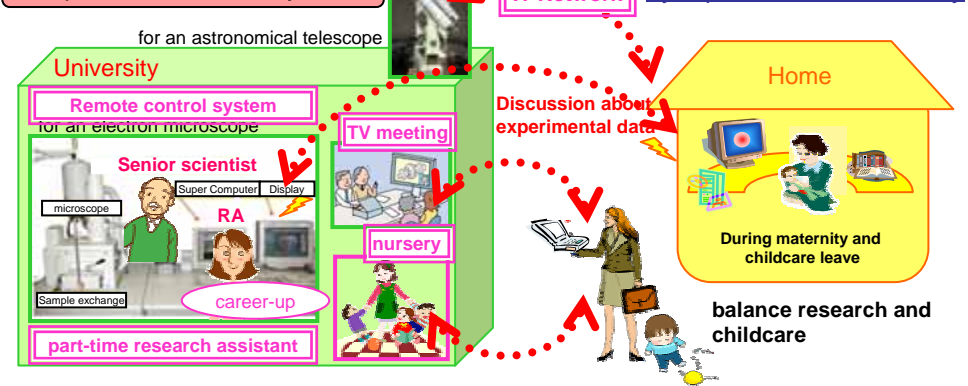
for an astronomical telescope

University

Remote control system

for an electron microscope

TV meeting

Senior scientist

Super Computer

Display

microscope

RA

nursery

Sample exchange

career-up

part-time research assistant

Discussion about experimental data

Home

During maternity and childcare leave

balance research and childcare